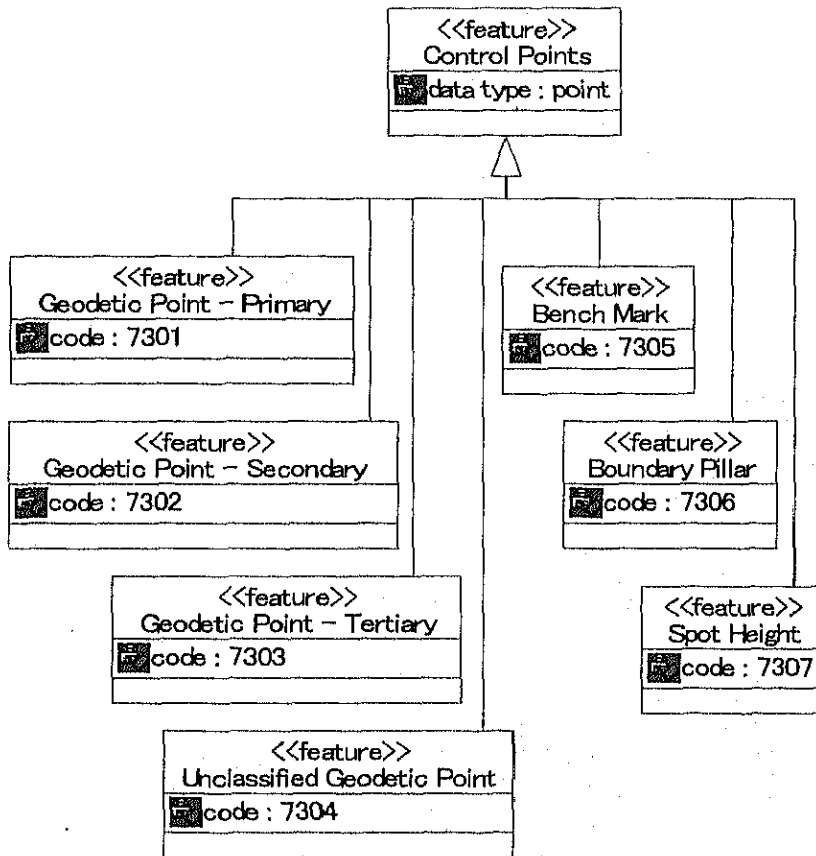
<<feature>>
Control Points
data type : point

<<feature>>
Geodetic Point - Primary
code : 7301

<<feature>>
Geodetic Point - Secondary
code : 7302

<<feature>>
Geodetic Point - Tertiary
code : 7303

<<feature>>
Unclassified Geodetic Point
code : 7304

<<feature>>
Bench Mark
code : 7305

<<feature>>
Boundary Pillar
code : 7306

<<feature>>
Spot Height
code : 7307